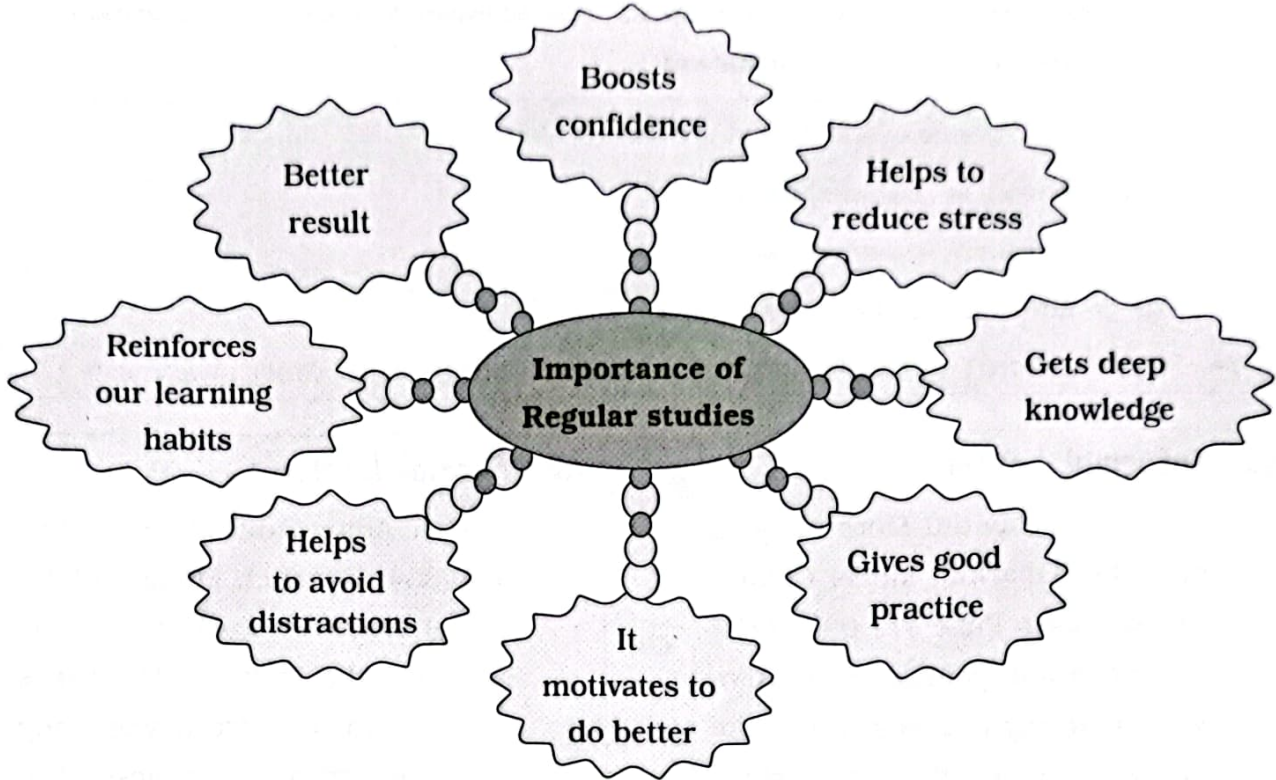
Importance of Regular studies

Boosts confidence

Helps to reduce stress

Gets deep knowledge

Gives good practice

It motivates to do better

Helps to avoid distractions

Reinforces our learning habits

Better result